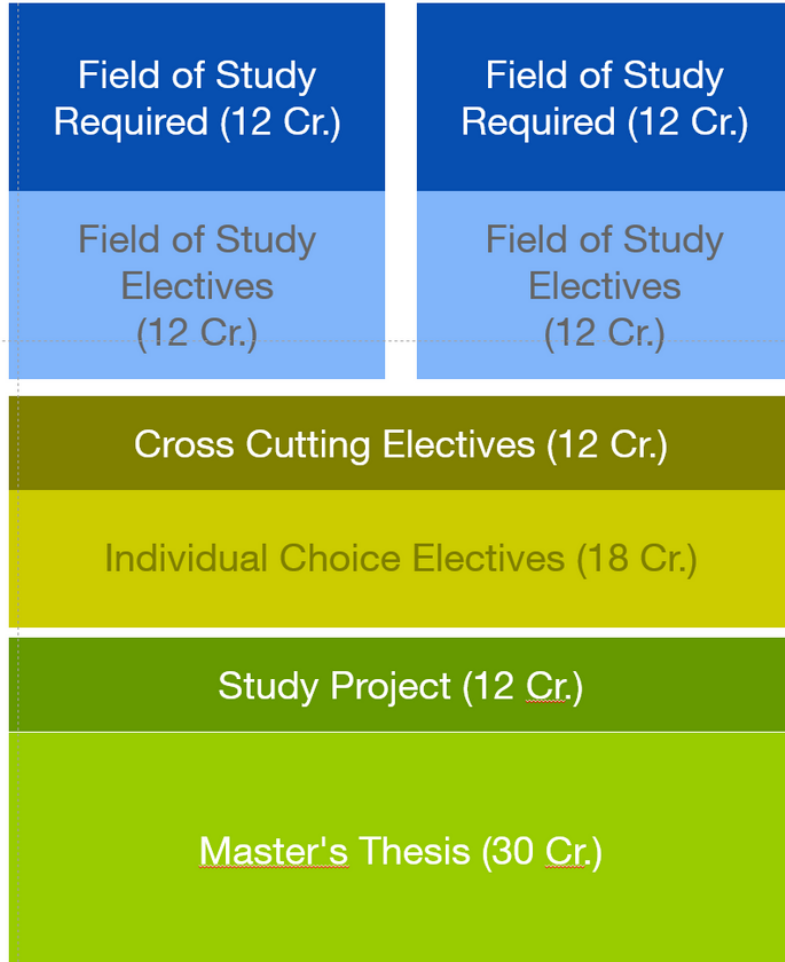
Field of Study Required (12 Cr.)

Field of Study Electives (12 Cr.)

Field of Study Required (12 Cr.)

Field of Study Electives (12 Cr.)

Cross Cutting Electives (12 Cr.)

Individual Choice Electives (18 Cr.)

Study Project (12 Cr.)

Master's Thesis (30 Cr.)